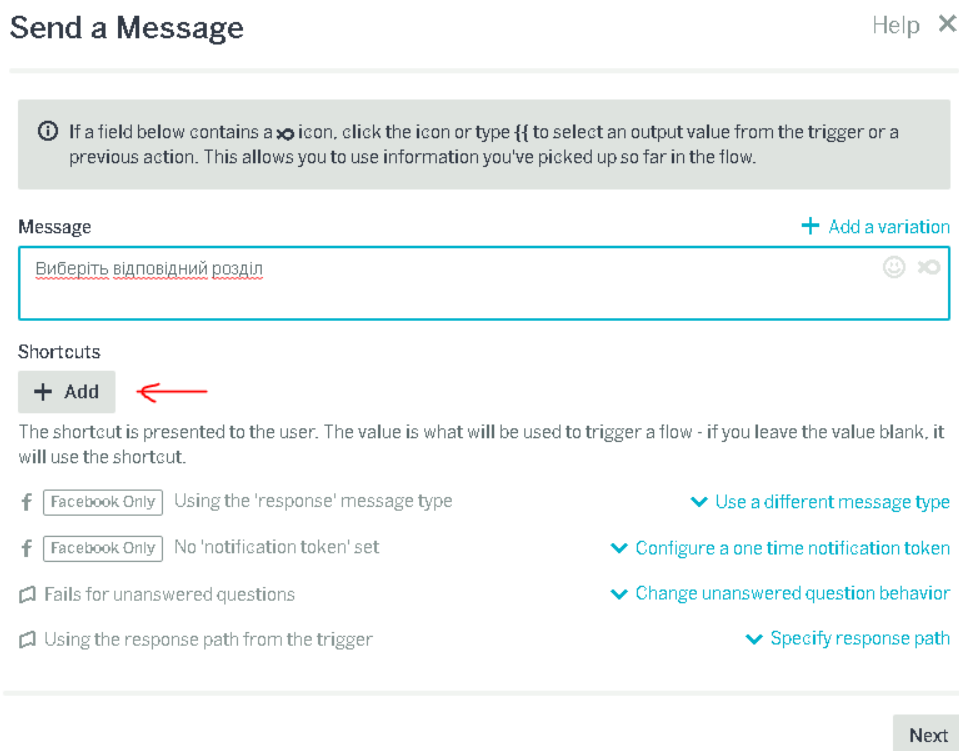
Send a Message

Help ✕

ⓘ If a field below contains a ∞ icon, click the icon or type {{ to select an output value from the trigger or a previous action. This allows you to use information you've picked up so far in the flow.

Message

+ Add a variation

Виберіть відповідний розділ

Shortcuts

+ Add

The shortcut is presented to the user. The value is what will be used to trigger a flow - if you leave the value blank, it will use the shortcut.

f Facebook Only Using the 'response' message type

Use a different message type

f Facebook Only No 'notification token' set

Configure a one time notification token

Fails for unanswered questions

Change unanswered question behavior

Using the response path from the trigger

Specify response path

Next